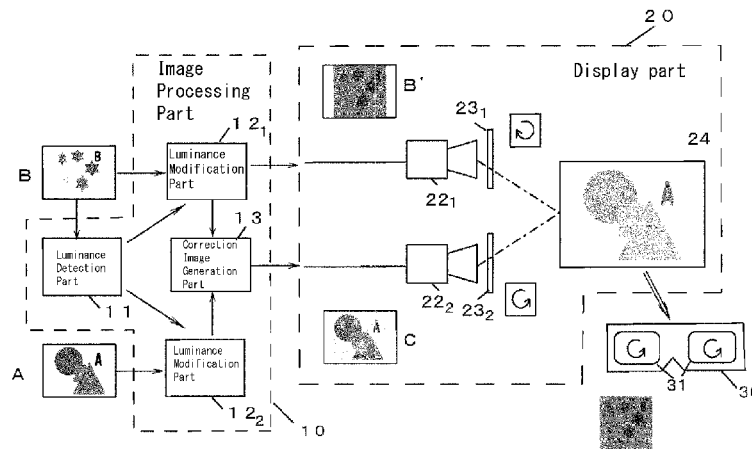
20

Image Processing Part

Display part

B'

$12_1$

$23_1$

24

B

B

Luminance Modification Part

A

13

$22_1$

Luminance Detection Part

Correction Image Generation Part

$22_2$

$23_2$

11

A

C

A

A

Luminance Modification Part

31

30

$12_2$

10